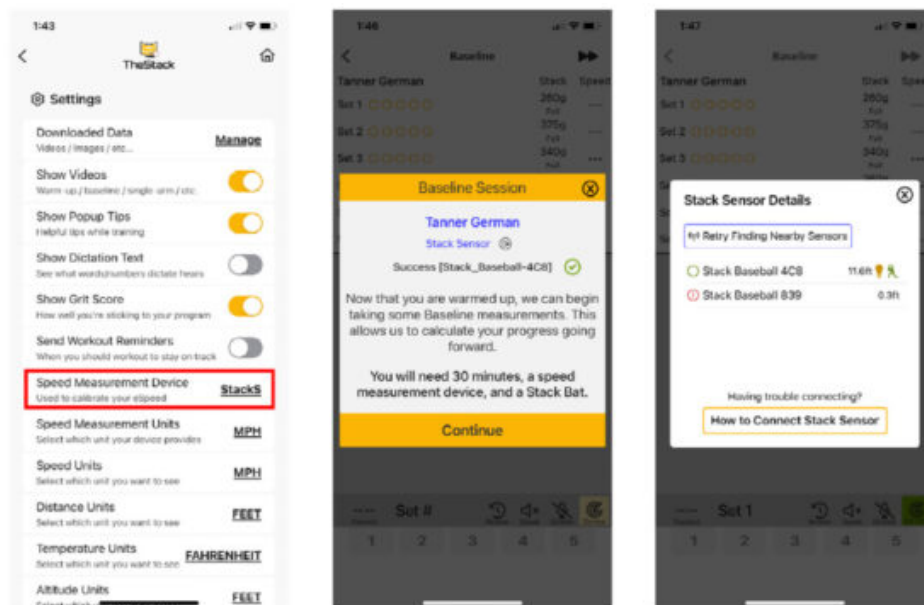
1:43

TheStack

Settings

Downloaded Data
Videos / images / etc...
Manage

Show Videos
Warm-up / baseline / single-arm / etc.

Show Popup Tips
Helpful tips while training

Show Dictation Text
See what words/numbers dictate hears

Show Grit Score
How well you're sticking to your program

Send Workout Reminders
When you should workout to stay on track

Speed Measurement Device
Used to calibrate your elspeed
StackS

Speed Measurement Units
Select which unit your device provides
MPH

Speed Units
Select which unit you want to see
MPH

Distance Units
Select which unit you want to see
FEET

Temperature Units
Select which unit you want to see
FAHRENHEIT

Altitude Units
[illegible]
FEET

1:46

Baseline

Tanner German
Stack
Speed

Set 1
260g
Set 2
375g
Set 3
340g

Baseline Session

Tanner German
Stack Sensor
Success [Stack_Baseball-4C8]

Now that you are warmed up, we can begin taking some Baseline measurements. This allows us to calculate your progress going forward.

You will need 30 minutes, a speed measurement device, and a Stack Bat.

Continue

Set #
1 2 3 4 5

1:47

Baseline

Tanner German
Stack
Spe

Set 1
260g
Set 2
375g
Set 3
340g

Stack Sensor Details

Retry Finding Nearby Sensors

Stack Baseball 4C8
11.6ft
Stack Baseball 839
0.3ft

Having trouble connecting?
How to Connect Stack Sensor

Set 1
1 2 3 4 5